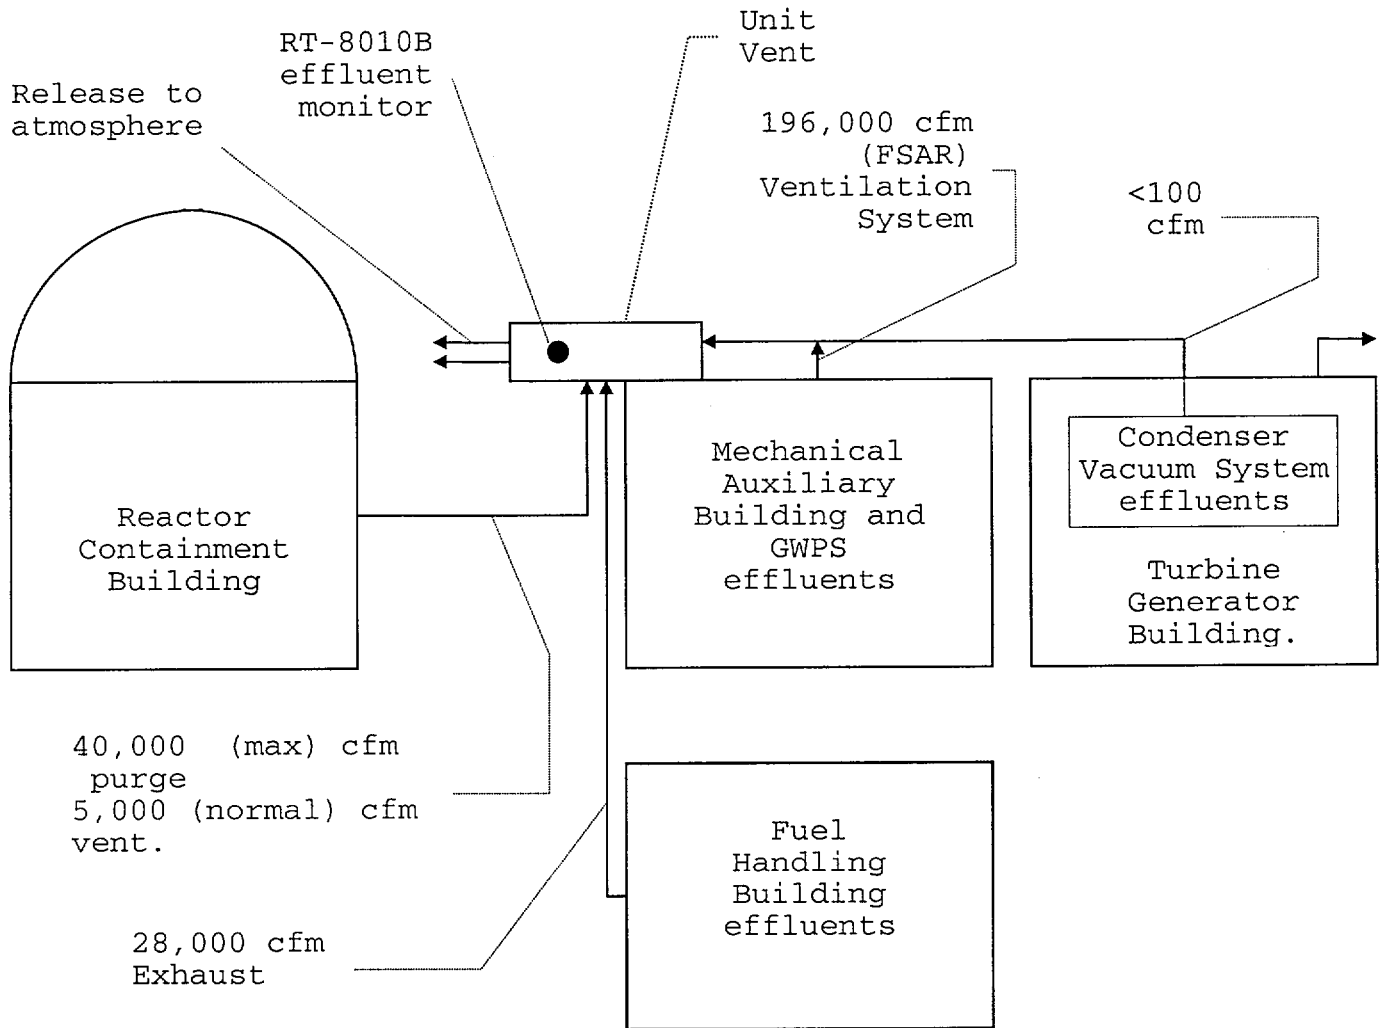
Unit Vent

RT-8010B effluent monitor

Release to atmosphere

196,000 cfm (FSAR) Ventilation System

<100 cfm

Mechanical Auxiliary Building and GWPS effluents

Condenser Vacuum System effluents

Turbine Generator Building.

Reactor Containment Building

40,000 (max) cfm purge
5,000 (normal) cfm vent.

Fuel Handling Building effluents

28,000 cfm Exhaust